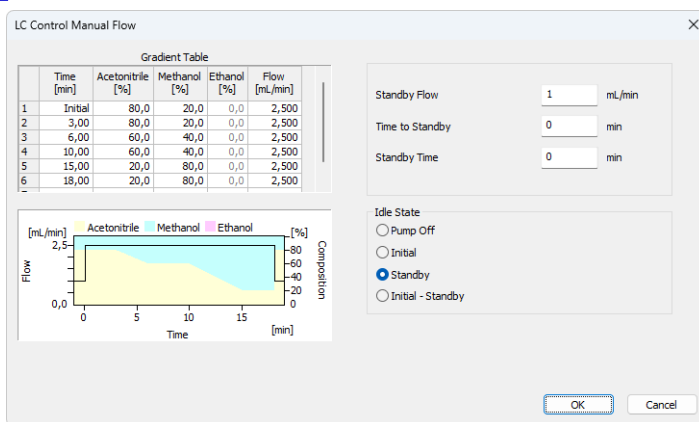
LC Control Manual Flow

Gradient Table

| | Time [min] | Acetonitrile [%] | Methanol [%] | Ethanol [%] | Flow [mL/min] |
|---|---|---|---|---|---|
| 1 | Initial | 80,0 | 20,0 | 0,0 | 2,500 |
| 2 | 3,00 | 80,0 | 20,0 | 0,0 | 2,500 |
| 3 | 6,00 | 60,0 | 40,0 | 0,0 | 2,500 |
| 4 | 10,00 | 60,0 | 40,0 | 0,0 | 2,500 |
| 5 | 15,00 | 20,0 | 80,0 | 0,0 | 2,500 |
| 6 | 18,00 | 20,0 | 80,0 | 0,0 | 2,500 |

[mL/min] Acetonitrile Methanol Ethanol [%]
2,5
Flow
0,0
0 5 10 15
Time
[min]
80 60 40 20 0
Composition

Standby Flow 1 mL/min
Time to Standby 0 min
Standby Time 0 min

Idle State
Pump Off
Initial
Standby
Initial - Standby

OK
Cancel